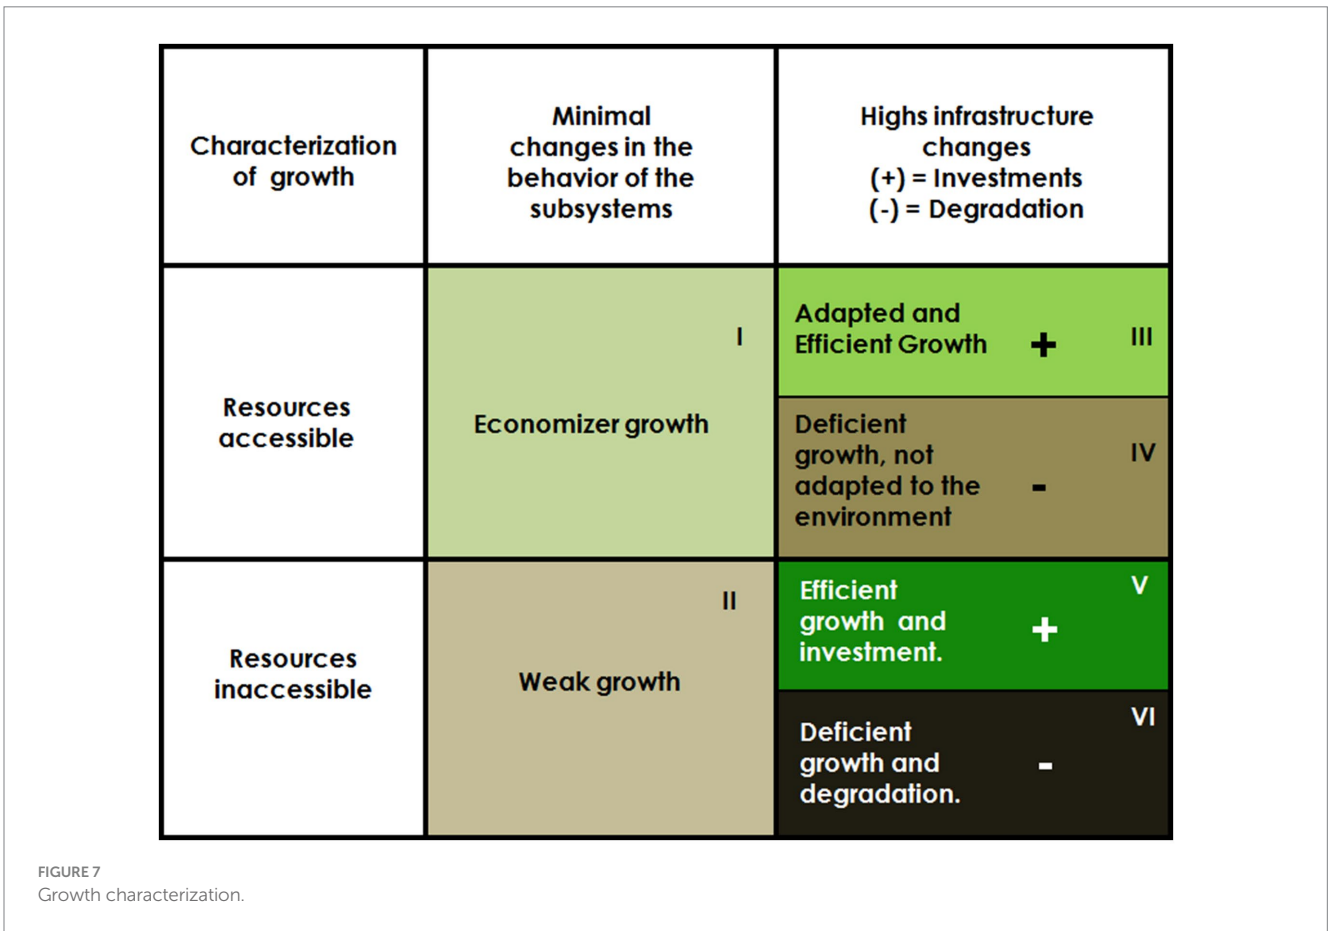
| Characterization of growth | Minimal changes in the behavior of the subsystems | Highs infrastructure changes (+) = Investments (-) = Degradation |
|---|---|---|
| Resources accessible | I Economizer growth | Adapted and Efficient Growth + III |
| | | Deficient growth, not adapted to the environment - IV |
| Resources inaccessible | II Weak growth | Efficient growth and investment. + V |
| | | Deficient growth and degradation. - VI |

FIGURE 7
Growth characterization.